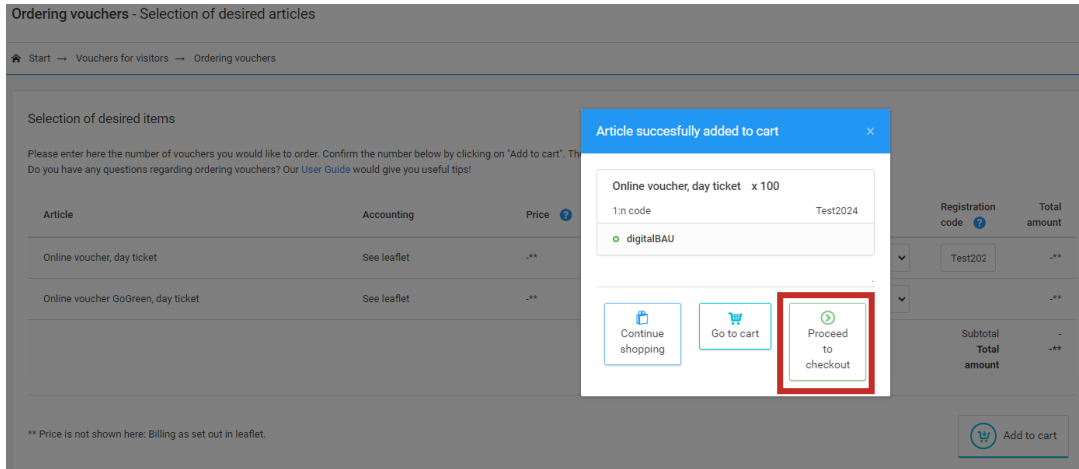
**Ordering vouchers** - Selection of desired articles

Start → Vouchers for visitors → Ordering vouchers

Selection of desired items

Please enter here the number of vouchers you would like to order. Confirm the number below by clicking on "Add to cart". Th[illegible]
Do you have any questions regarding ordering vouchers? Our User Guide would give you useful tips!

| Article | Accounting | Price | | Registration code | Total amount |
|---|---|---|---|---|---|
| Online voucher, day ticket | See leaflet | -** | | Test202 | -** |
| Online voucher GoGreen, day ticket | See leaflet | -** | | | -** |
| | | | | Subtotal | - |
| | | | | Total amount | -** |

** Price is not shown here: Billing as set out in leaflet.

Add to cart

Article succesfully added to cart ×

Online voucher, day ticket x 100
1:n code Test2024
digitalBAU

Continue shopping
Go to cart
Proceed to checkout